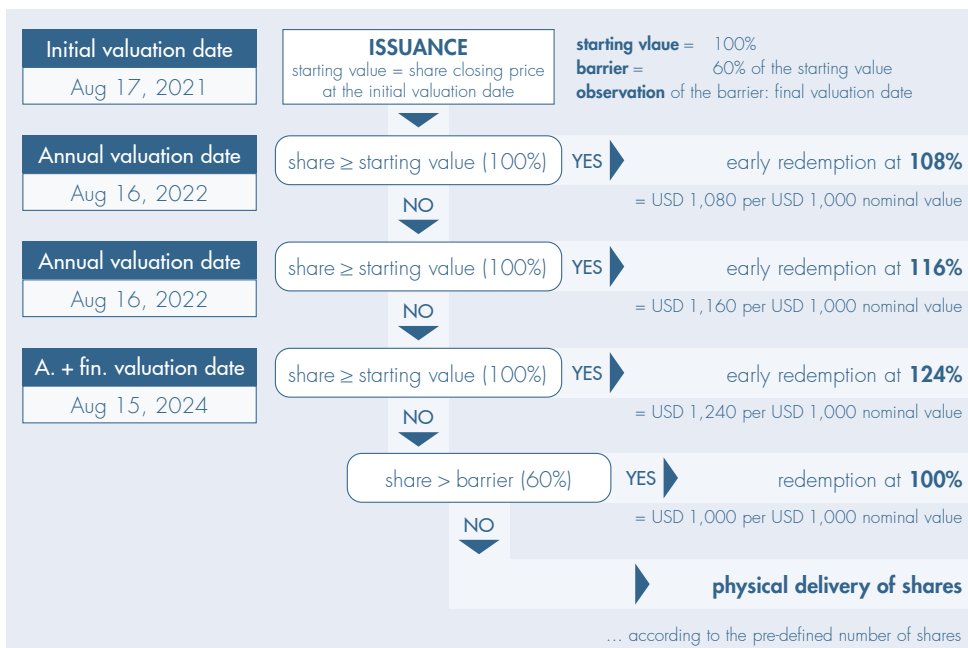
Initial valuation date
Aug 17, 2021

ISSUANCE
starting value = share closing price at the initial valuation date

**starting vlaue** = 100%
**barrier** = 60% of the starting value
**observation** of the barrier: final valuation date

Annual valuation date
Aug 16, 2022

share ≥ starting value (100%) YES
early redemption at **108%**
= USD 1,080 per USD 1,000 nominal value

NO

Annual valuation date
Aug 16, 2022

share ≥ starting value (100%) YES
early redemption at **116%**
= USD 1,160 per USD 1,000 nominal value

NO

A. + fin. valuation date
Aug 15, 2024

share ≥ starting value (100%) YES
early redemption at **124%**
= USD 1,240 per USD 1,000 nominal value

NO

share > barrier (60%) YES
redemption at **100%**
= USD 1,000 per USD 1,000 nominal value

NO

**physical delivery of shares**

... according to the pre-defined number of shares